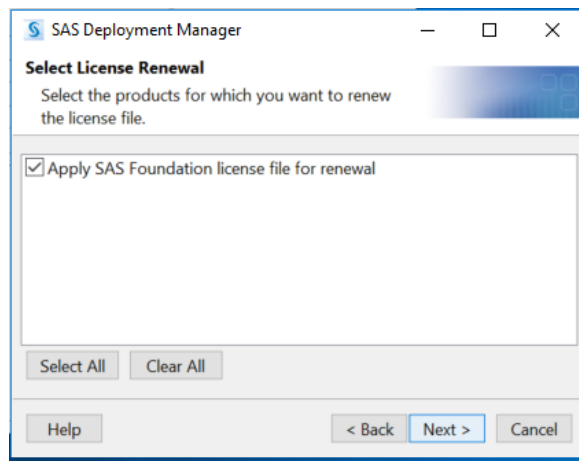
SAS Deployment Manager

Select License Renewal

Select the products for which you want to renew the license file.

☑ Apply SAS Foundation license file for renewal

Select All Clear All

Help < Back Next > Cancel